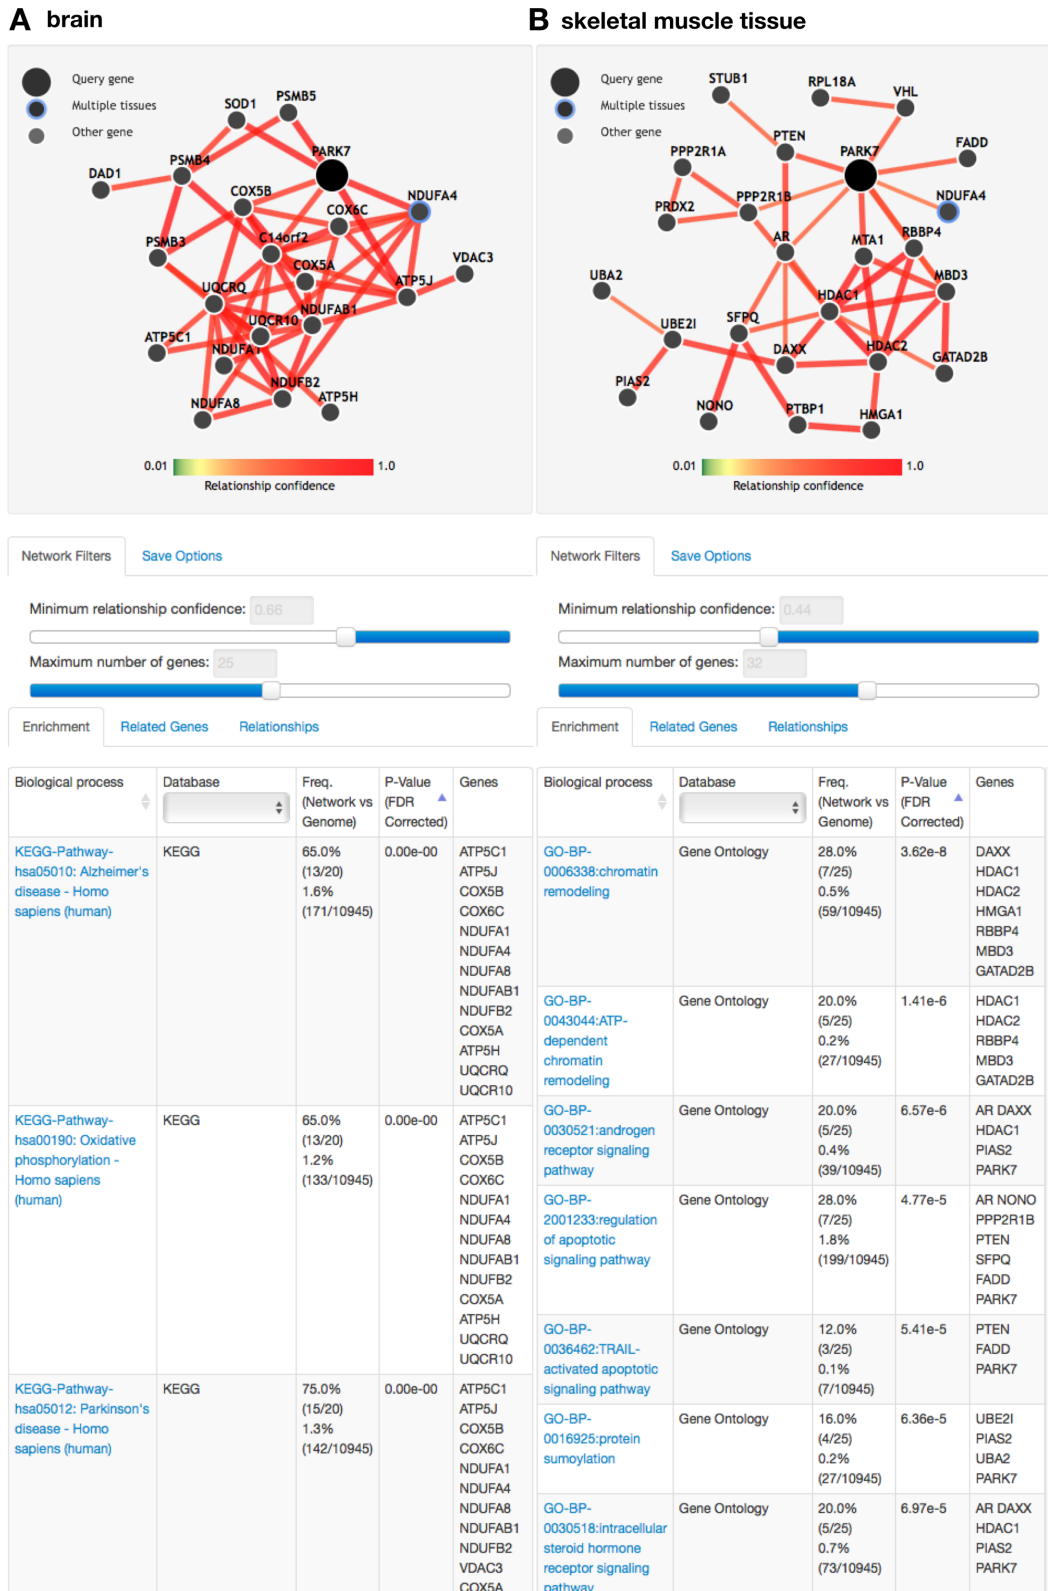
A brain

Query gene
Multiple tissues
Other gene

SOD1 PSMB5 PARK7 DAD1 PSMB4 COX5B NDUFA4 COX6C PSMB3 C14orf2 VDAC3 COX5A UQCRQ ATP5J NDUFAB1 UQCR10 ATP5C1 NDUFA1 NDUFB2 ATP5H NDUFA8

0.01 1.0
Relationship confidence

Network Filters Save Options

Minimum relationship confidence: 0.66

Maximum number of genes: 25

Enrichment Related Genes Relationships

| Biological process | Database | Freq. (Network vs Genome) | P-Value (FDR Corrected) | Genes |
|---|---|---|---|---|
| KEGG-Pathway-hsa05010: Alzheimer's disease - Homo sapiens (human) | KEGG | 65.0% (13/20) 1.6% (171/10945) | 0.00e-00 | ATP5C1 ATP5J COX5B COX6C NDUFA1 NDUFA4 NDUFA8 NDUFAB1 NDUFB2 COX5A ATP5H UQCRQ UQCR10 |
| KEGG-Pathway-hsa00190: Oxidative phosphorylation - Homo sapiens (human) | KEGG | 65.0% (13/20) 1.2% (133/10945) | 0.00e-00 | ATP5C1 ATP5J COX5B COX6C NDUFA1 NDUFA4 NDUFA8 NDUFAB1 NDUFB2 COX5A ATP5H UQCRQ UQCR10 |
| KEGG-Pathway-hsa05012: Parkinson's disease - Homo sapiens (human) | KEGG | 75.0% (15/20) 1.3% (142/10945) | 0.00e-00 | ATP5C1 ATP5J COX5B COX6C NDUFA1 NDUFA4 NDUFA8 NDUFAB1 NDUFB2 VDAC3 COX5A |

B skeletal muscle tissue

Query gene
Multiple tissues
Other gene

STUB1 RPL18A VHL PTEN FADD PPP2R1A PARK7 PPP2R1B NDUFA4 PRDX2 AR MTA1 RBBP4 UBA2 MBD3 HDAC1 UBE2I SFPQ DAXX HDAC2 GATAD2B PIAS2 NONO PTBP1 HMGA1

0.01 1.0
Relationship confidence

Network Filters Save Options

Minimum relationship confidence: 0.44

Maximum number of genes: 32

Enrichment Related Genes Relationships

| Biological process | Database | Freq. (Network vs Genome) | P-Value (FDR Corrected) | Genes |
|---|---|---|---|---|
| GO-BP-0006338:chromatin remodeling | Gene Ontology | 28.0% (7/25) 0.5% (59/10945) | 3.62e-8 | DAXX HDAC1 HDAC2 HMGA1 RBBP4 MBD3 GATAD2B |
| GO-BP-0043044:ATP-dependent chromatin remodeling | Gene Ontology | 20.0% (5/25) 0.2% (27/10945) | 1.41e-6 | HDAC1 HDAC2 RBBP4 MBD3 GATAD2B |
| GO-BP-0030521:androgen receptor signaling pathway | Gene Ontology | 20.0% (5/25) 0.4% (39/10945) | 6.57e-6 | AR DAXX HDAC1 PIAS2 PARK7 |
| GO-BP-2001233:regulation of apoptotic signaling pathway | Gene Ontology | 28.0% (7/25) 1.8% (199/10945) | 4.77e-5 | AR NONO PPP2R1B PTEN SFPQ FADD PARK7 |
| GO-BP-0036462:TRAIL-activated apoptotic signaling pathway | Gene Ontology | 12.0% (3/25) 0.1% (7/10945) | 5.41e-5 | PTEN FADD PARK7 |
| GO-BP-0016925:protein sumoylation | Gene Ontology | 16.0% (4/25) 0.2% (27/10945) | 6.36e-5 | UBE2I PIAS2 UBA2 PARK7 |
| GO-BP-0030518:intracellular steroid hormone receptor signaling pathway | Gene Ontology | 20.0% (5/25) 0.7% (73/10945) | 6.97e-5 | AR DAXX HDAC1 PIAS2 PARK7 |